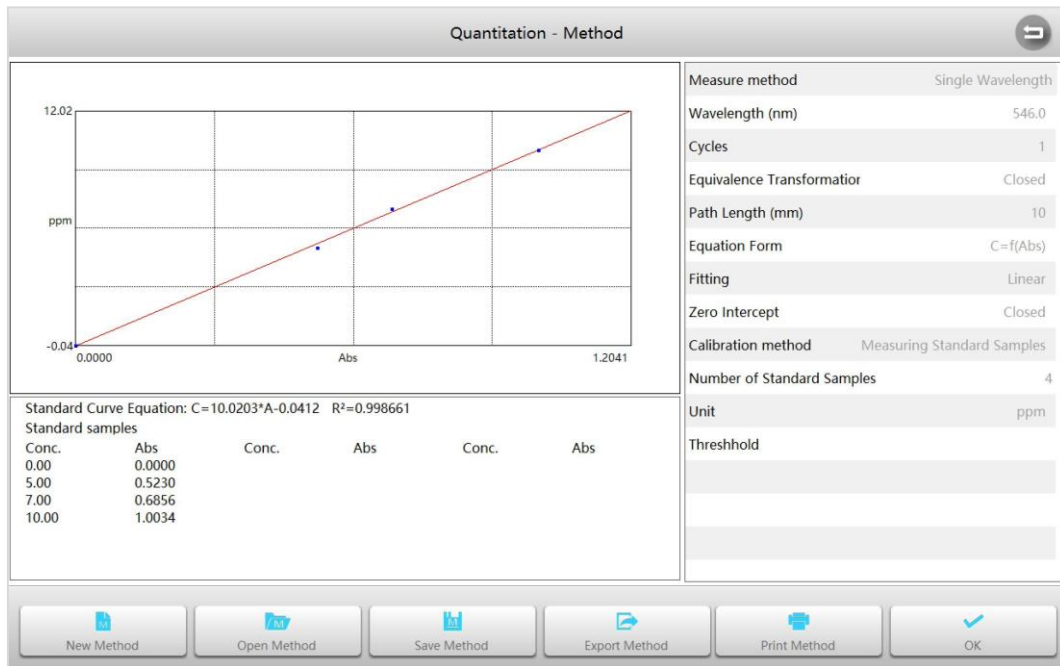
Quantitation - Method

12.02

ppm

-0.04

0.0000

Abs

1.2041

Standard Curve Equation: C=10.0203*A-0.0412 R²=0.998661
Standard samples

| Conc. | Abs | Conc. | Abs | Conc. | Abs |
|---|---|---|---|---|---|
| 0.00 | 0.0000 | | | | |
| 5.00 | 0.5230 | | | | |
| 7.00 | 0.6856 | | | | |
| 10.00 | 1.0034 | | | | |

| | |
|---|---|
| Measure method | Single Wavelength |
| Wavelength (nm) | 546.0 |
| Cycles | 1 |
| Equivalence Transformatior | Closed |
| Path Length (mm) | 10 |
| Equation Form | C=f(Abs) |
| Fitting | Linear |
| Zero Intercept | Closed |
| Calibration method | Measuring Standard Samples |
| Number of Standard Samples | 4 |
| Unit | ppm |
| Threshhold | |

New Method
Open Method
Save Method
Export Method
Print Method
OK